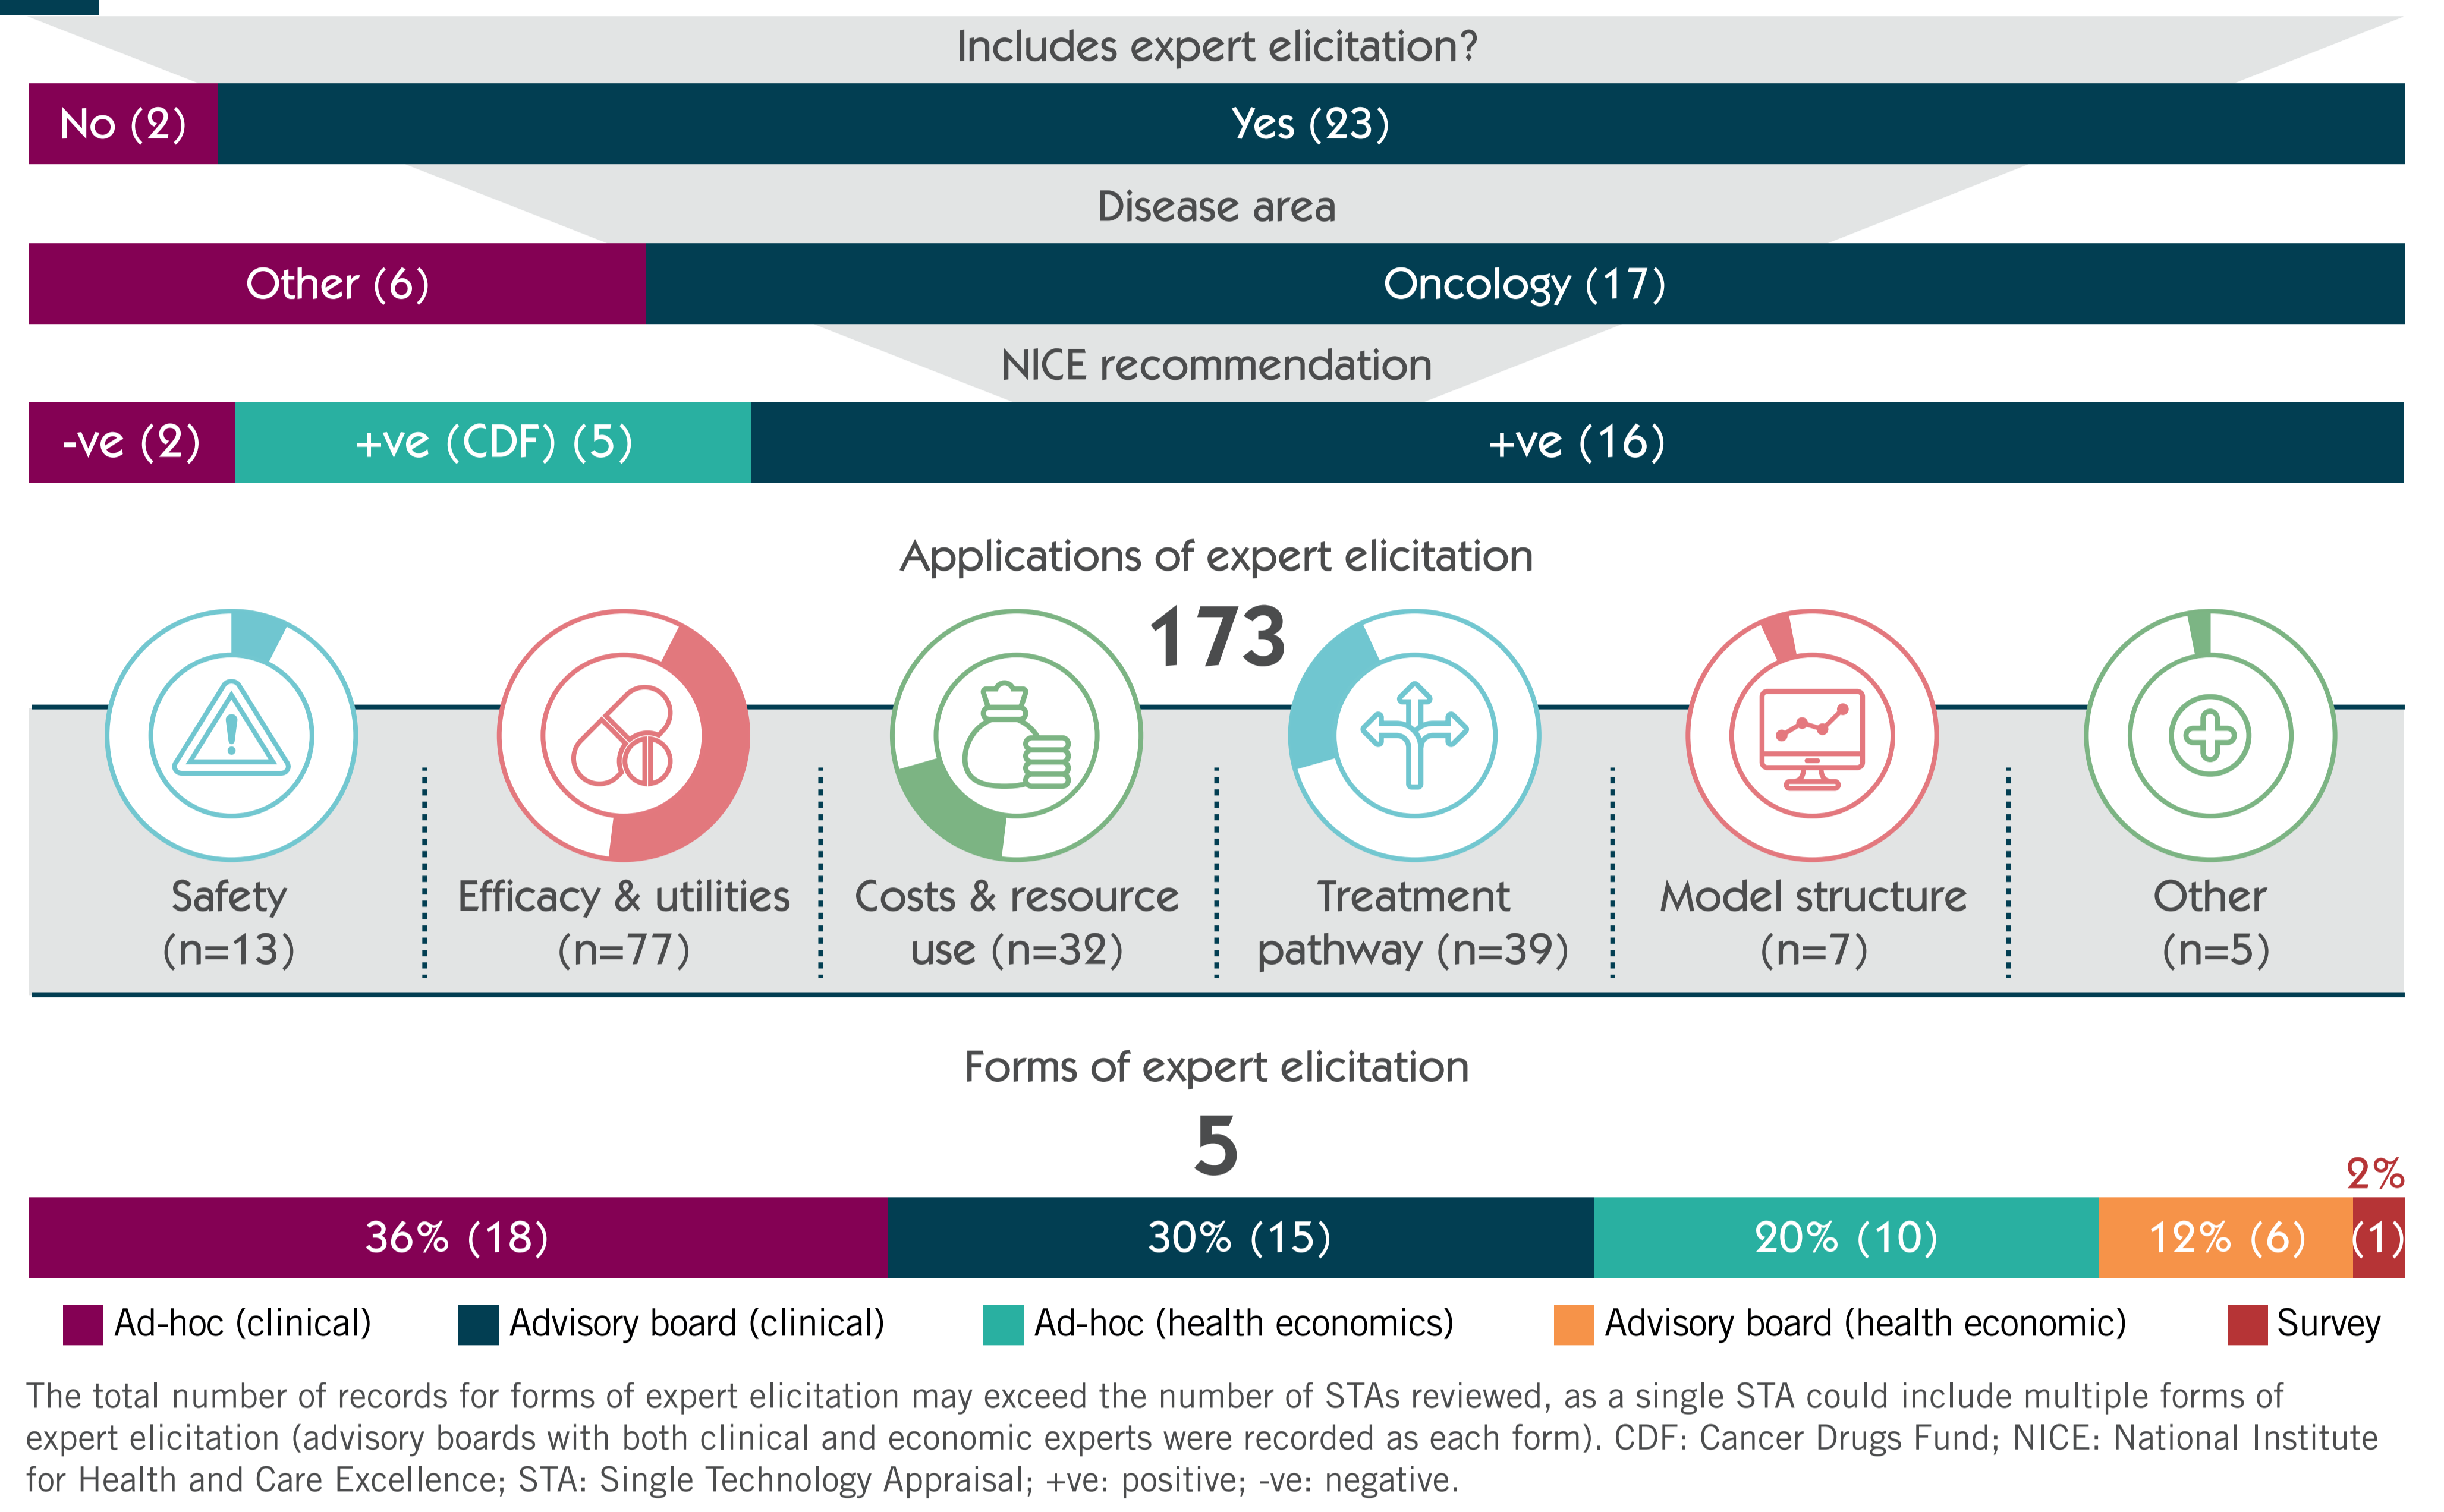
Includes expert elicitation?

No (2)
Yes (23)

Disease area

Other (6)
Oncology (17)

NICE recommendation

-ve (2)
+ve (CDF) (5)
+ve (16)

Applications of expert elicitation

173

Safety (n=13)
Efficacy & utilities (n=77)
Costs & resource use (n=32)
Treatment pathway (n=39)
Model structure (n=7)
Other (n=5)

Forms of expert elicitation

5

36% (18)
30% (15)
20% (10)
12% (6)
2%
(1)

Ad-hoc (clinical)
Advisory board (clinical)
Ad-hoc (health economics)
Advisory board (health economic)
Survey

The total number of records for forms of expert elicitation may exceed the number of STAs reviewed, as a single STA could include multiple forms of expert elicitation (advisory boards with both clinical and economic experts were recorded as each form). CDF: Cancer Drugs Fund; NICE: National Institute for Health and Care Excellence; STA: Single Technology Appraisal; +ve: positive; -ve: negative.